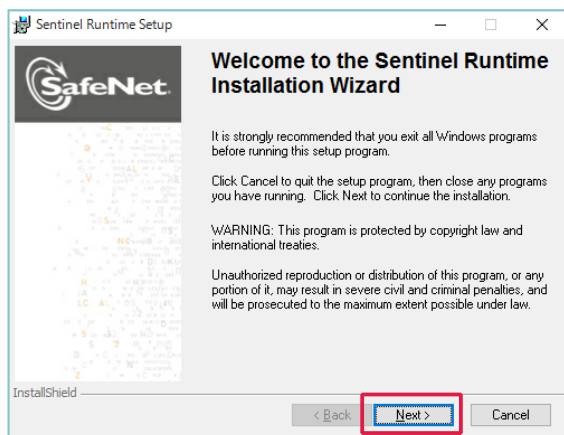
Sentinel Runtime Setup

SafeNet

Welcome to the Sentinel Runtime Installation Wizard

It is strongly recommended that you exit all Windows programs before running this setup program.

Click Cancel to quit the setup program, then close any programs you have running. Click Next to continue the installation.

WARNING: This program is protected by copyright law and international treaties.

Unauthorized reproduction or distribution of this program, or any portion of it, may result in severe civil and criminal penalties, and will be prosecuted to the maximum extent possible under law.

InstallShield

< Back
Next >
Cancel